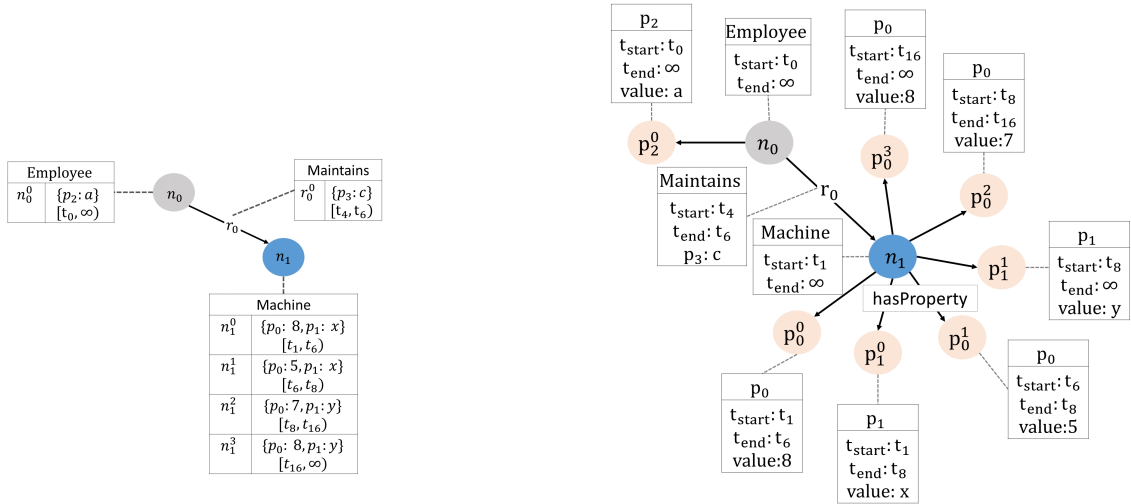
Employee

| $n_0^0$ | $\{p_2: a\}$ $[t_0, \infty)$ |
|---|---|

$n_0$

Maintains

| $r_0^0$ | $\{p_3: c\}$ $[t_4, t_6)$ |
|---|---|

$r_0$

$n_1$

Machine

| $n_1^0$ | $\{p_0: 8, p_1: x\}$ $[t_1, t_6)$ |
|---|---|
| $n_1^1$ | $\{p_0: 5, p_1: x\}$ $[t_6, t_8)$ |
| $n_1^2$ | $\{p_0: 7, p_1: y\}$ $[t_8, t_{16})$ |
| $n_1^3$ | $\{p_0: 8, p_1: y\}$ $[t_{16}, \infty)$ |

$p_2$
$t_{start}: t_0$
$t_{end}: \infty$
value: a

Employee
$t_{start}: t_0$
$t_{end}: \infty$

$p_0$
$t_{start}: t_{16}$
$t_{end}: \infty$
value:8

$p_0$
$t_{start}: t_8$
$t_{end}: t_{16}$
value:7

$p_2^0$

$n_0$

$p_0^3$

Maintains
$t_{start}: t_4$
$t_{end}: t_6$
$p_3$: c

$r_0$

$p_0^2$

Machine
$t_{start}: t_1$
$t_{end}: \infty$

$n_1$

$p_1^1$

$p_1$
$t_{start}: t_8$
$t_{end}: \infty$
value: y

hasProperty

$p_0^0$

$p_1^0$

$p_0^1$

$p_0$
$t_{start}: t_1$
$t_{end}: t_6$
value:8

$p_1$
$t_{start}: t_1$
$t_{end}: t_8$
value: x

$p_0$
$t_{start}: t_6$
$t_{end}: t_8$
value:5